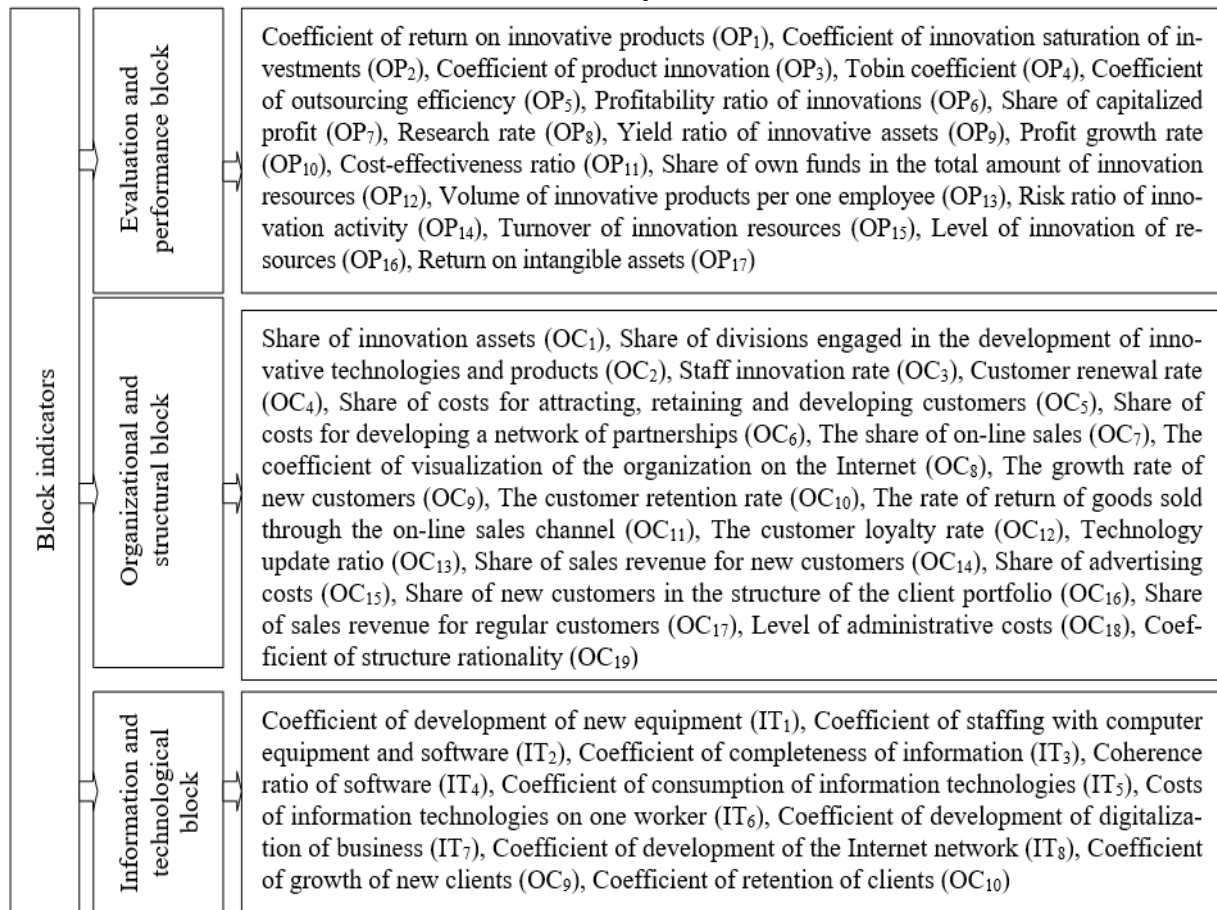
Block indicators

Evaluation and performance block

Coefficient of return on innovative products ($OP_1$), Coefficient of innovation saturation of investments ($OP_2$), Coefficient of product innovation ($OP_3$), Tobin coefficient ($OP_4$), Coefficient of outsourcing efficiency ($OP_5$), Profitability ratio of innovations ($OP_6$), Share of capitalized profit ($OP_7$), Research rate ($OP_8$), Yield ratio of innovative assets ($OP_9$), Profit growth rate ($OP_{10}$), Cost-effectiveness ratio ($OP_{11}$), Share of own funds in the total amount of innovation resources ($OP_{12}$), Volume of innovative products per one employee ($OP_{13}$), Risk ratio of innovation activity ($OP_{14}$), Turnover of innovation resources ($OP_{15}$), Level of innovation of resources ($OP_{16}$), Return on intangible assets ($OP_{17}$)

Organizational and structural block

Share of innovation assets ($OC_1$), Share of divisions engaged in the development of innovative technologies and products ($OC_2$), Staff innovation rate ($OC_3$), Customer renewal rate ($OC_4$), Share of costs for attracting, retaining and developing customers ($OC_5$), Share of costs for developing a network of partnerships ($OC_6$), The share of on-line sales ($OC_7$), The coefficient of visualization of the organization on the Internet ($OC_8$), The growth rate of new customers ($OC_9$), The customer retention rate ($OC_{10}$), The rate of return of goods sold through the on-line sales channel ($OC_{11}$), The customer loyalty rate ($OC_{12}$), Technology update ratio ($OC_{13}$), Share of sales revenue for new customers ($OC_{14}$), Share of advertising costs ($OC_{15}$), Share of new customers in the structure of the client portfolio ($OC_{16}$), Share of sales revenue for regular customers ($OC_{17}$), Level of administrative costs ($OC_{18}$), Coefficient of structure rationality ($OC_{19}$)

Information and technological block

Coefficient of development of new equipment ($IT_1$), Coefficient of staffing with computer equipment and software ($IT_2$), Coefficient of completeness of information ($IT_3$), Coherence ratio of software ($IT_4$), Coefficient of consumption of information technologies ($IT_5$), Costs of information technologies on one worker ($IT_6$), Coefficient of development of digitalization of business ($IT_7$), Coefficient of development of the Internet network ($IT_8$), Coefficient of growth of new clients ($OC_9$), Coefficient of retention of clients ($OC_{10}$)